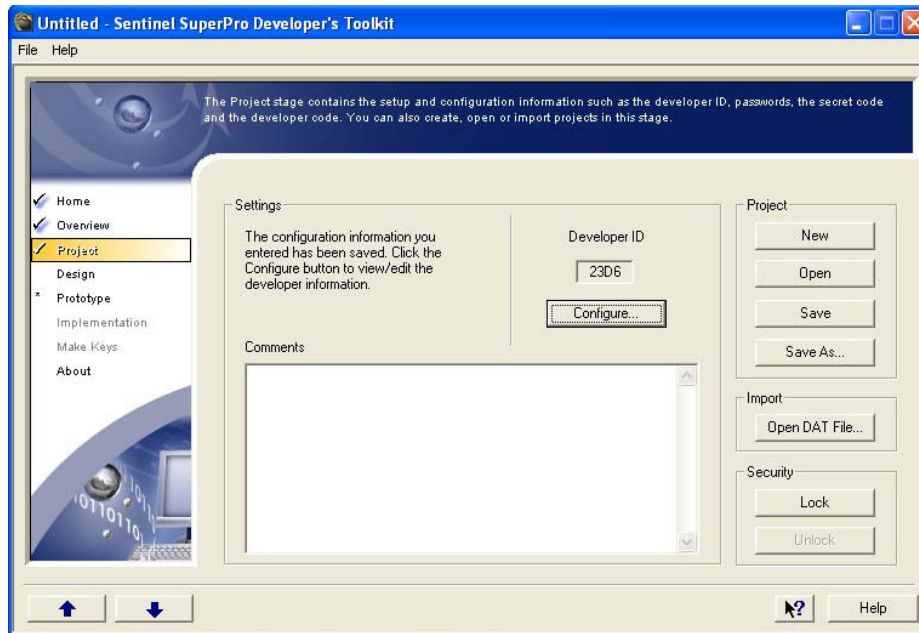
Untitled - Sentinel SuperPro Developer's Toolkit

File Help

The Project stage contains the setup and configuration information such as the developer ID, passwords, the secret code and the developer code. You can also create, open or import projects in this stage.

Home
Overview
Project
Design
Prototype
Implementation
Make Keys
About

Settings

The configuration information you entered has been saved. Click the Configure button to view/edit the developer information.

Developer ID

23D6

Configure...

Comments

Project

New

Open

Save

Save As...

Import

Open DAT File...

Security

Lock

Unlock

Help